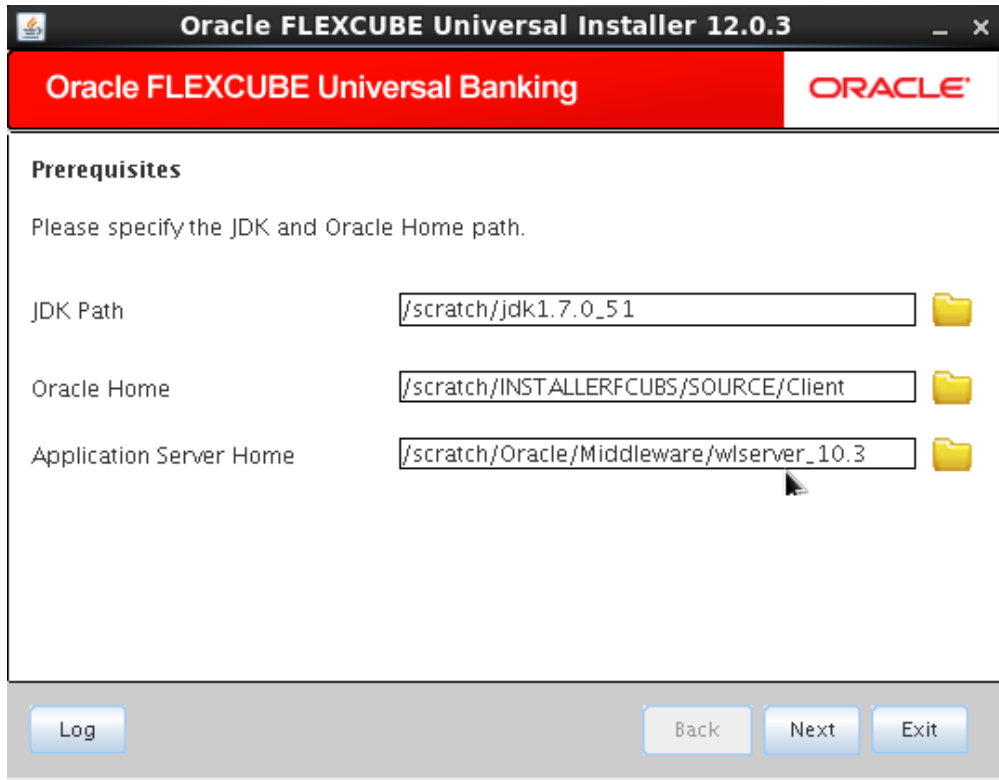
Oracle FLEXCUBE Universal Installer 12.0.3

Oracle FLEXCUBE Universal Banking

ORACLE

Prerequisites

Please specify the JDK and Oracle Home path.

JDK Path /scratch/jdk1.7.0_51

Oracle Home /scratch/INSTALLERFCUBS/SOURCE/Client

Application Server Home /scratch/Oracle/Middleware/wlserver_10.3

Log

Back

Next

Exit